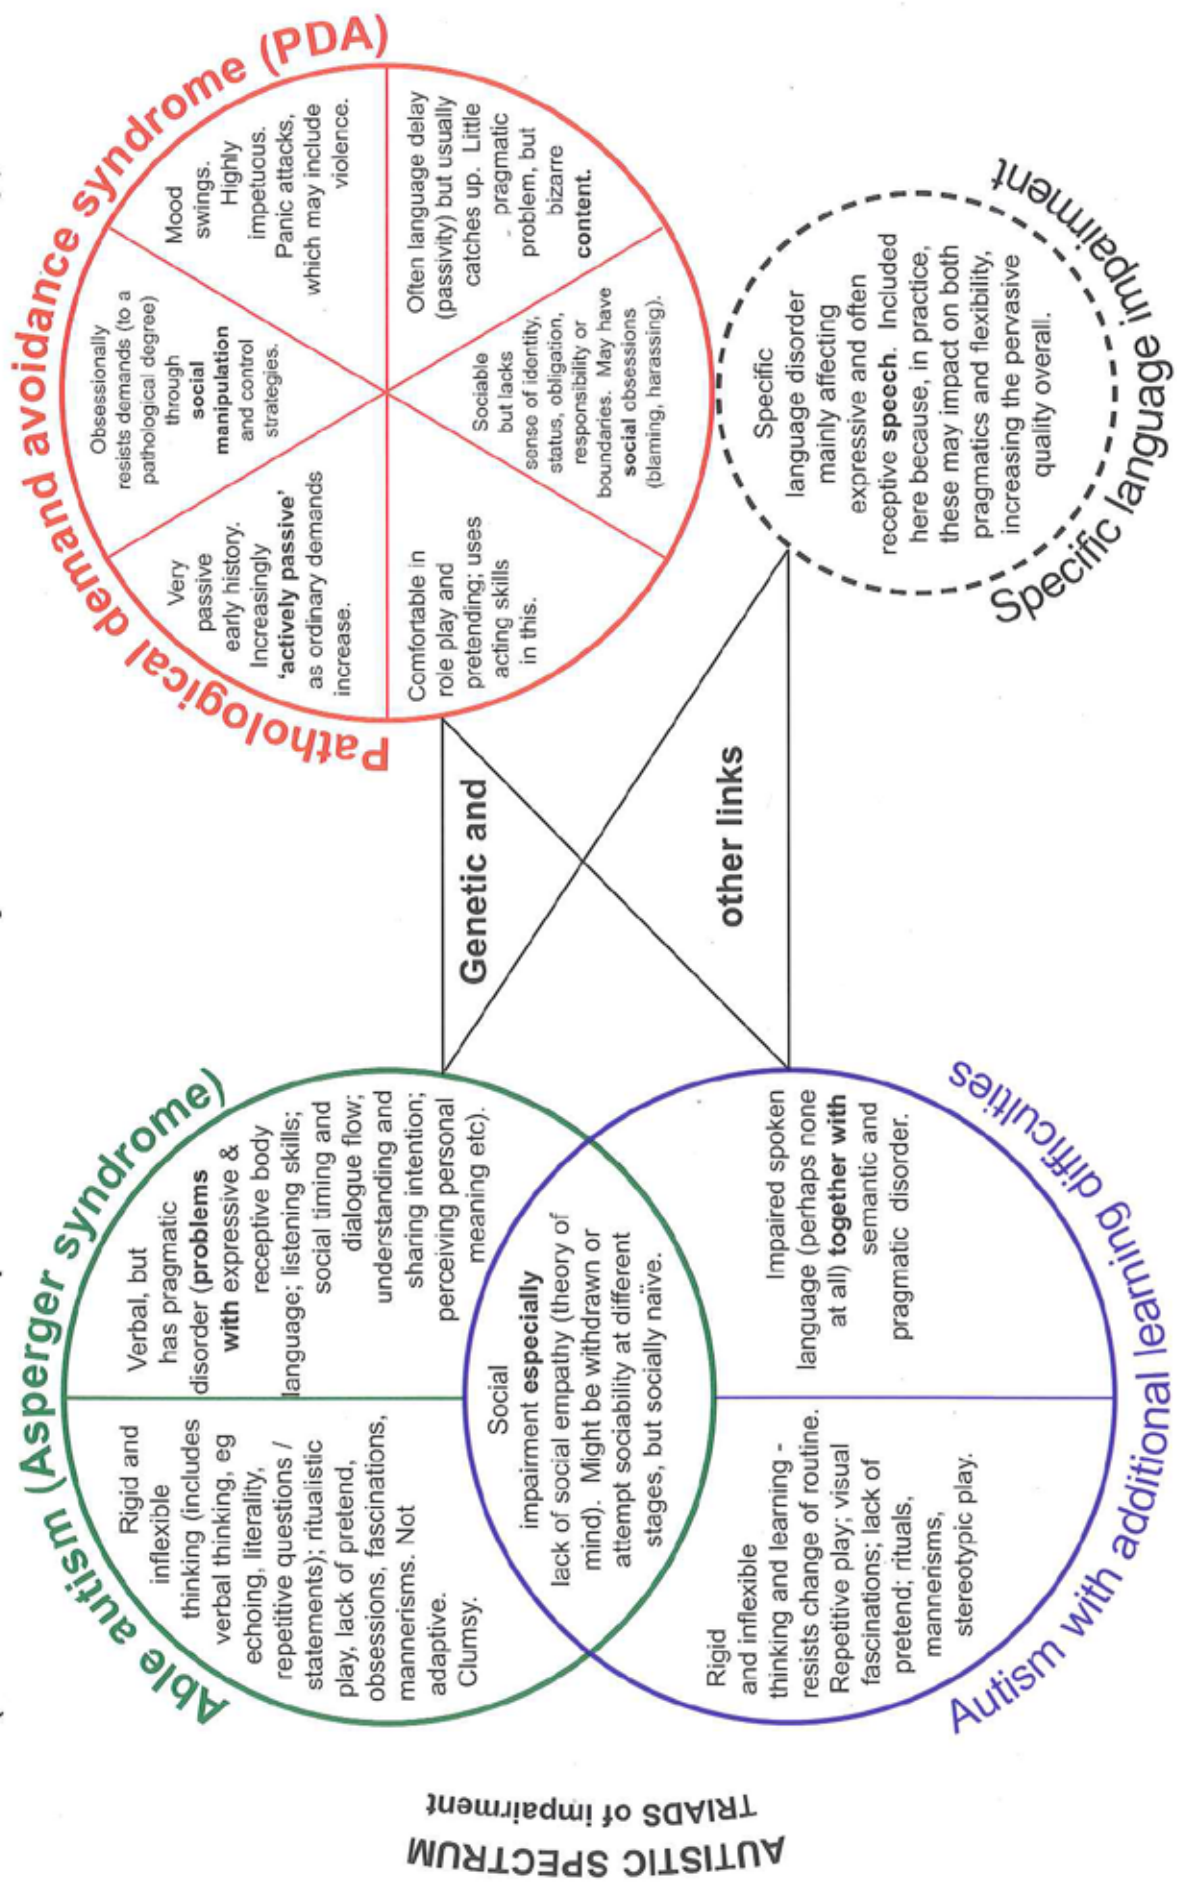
AUTISTIC SPECTRUM
TRIADS of impairment

Able autism (Asperger syndrome)

Rigid and inflexible thinking (includes verbal thinking, eg echoing, literality, repetitive questions / statements); ritualistic play, lack of pretend, obsessions, fascinations, mannerisms. Not adaptive. Clumsy.

Verbal, but has pragmatic disorder (problems with expressive & receptive body language; listening skills; social timing and dialogue flow; understanding and sharing intention; perceiving personal meaning etc).

Social impairment especially lack of social empathy (theory of mind). Might be withdrawn or attempt sociability at different stages, but socially naïve.

Autism with additional learning difficulties

Rigid and inflexible thinking and learning - resists change of routine. Repetitive play; visual fascinations; lack of pretend; rituals, mannerisms, stereotypic play.

Impaired spoken language (perhaps none at all) together with semantic and pragmatic disorder.

Genetic and other links

Pathological demand avoidance syndrome (PDA)

Very passive early history. Increasingly 'actively passive' as ordinary demands increase.

Obsessionally resists demands (to a pathological degree) through social manipulation and control strategies.

Mood swings. Highly impetuous. Panic attacks, which may include violence.

Often language delay (passivity) but usually catches up. Little - pragmatic problem, but bizarre content.

Sociable but lacks sense of identity, status, obligation, responsibility or boundaries. May have social obsessions (blaming, harassing).

Comfortable in role play and pretending; uses acting skills in this.

Specific language impairment

Specific language disorder mainly affecting expressive and often receptive speech. Included here because, in practice, these may impact on both pragmatics and flexibility, increasing the pervasive quality overall.